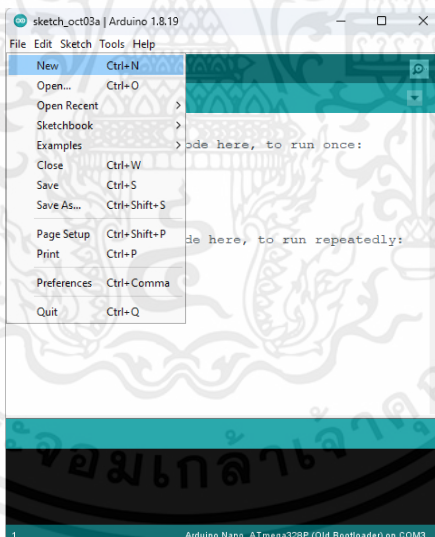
sketch_oct03a | Arduino 1.8.19

File Edit Sketch Tools Help

New Ctrl+N
Open... Ctrl+O
Open Recent
Sketchbook
Examples
Close Ctrl+W
Save Ctrl+S
Save As... Ctrl+Shift+S
Page Setup Ctrl+Shift+P
Print Ctrl+P
Preferences Ctrl+Comma
Quit Ctrl+Q

ode here, to run once:

de here, to run repeatedly:

จอมเกล้า

1

Arduino Nano, ATmega328P (Old Bootloader) on COM3